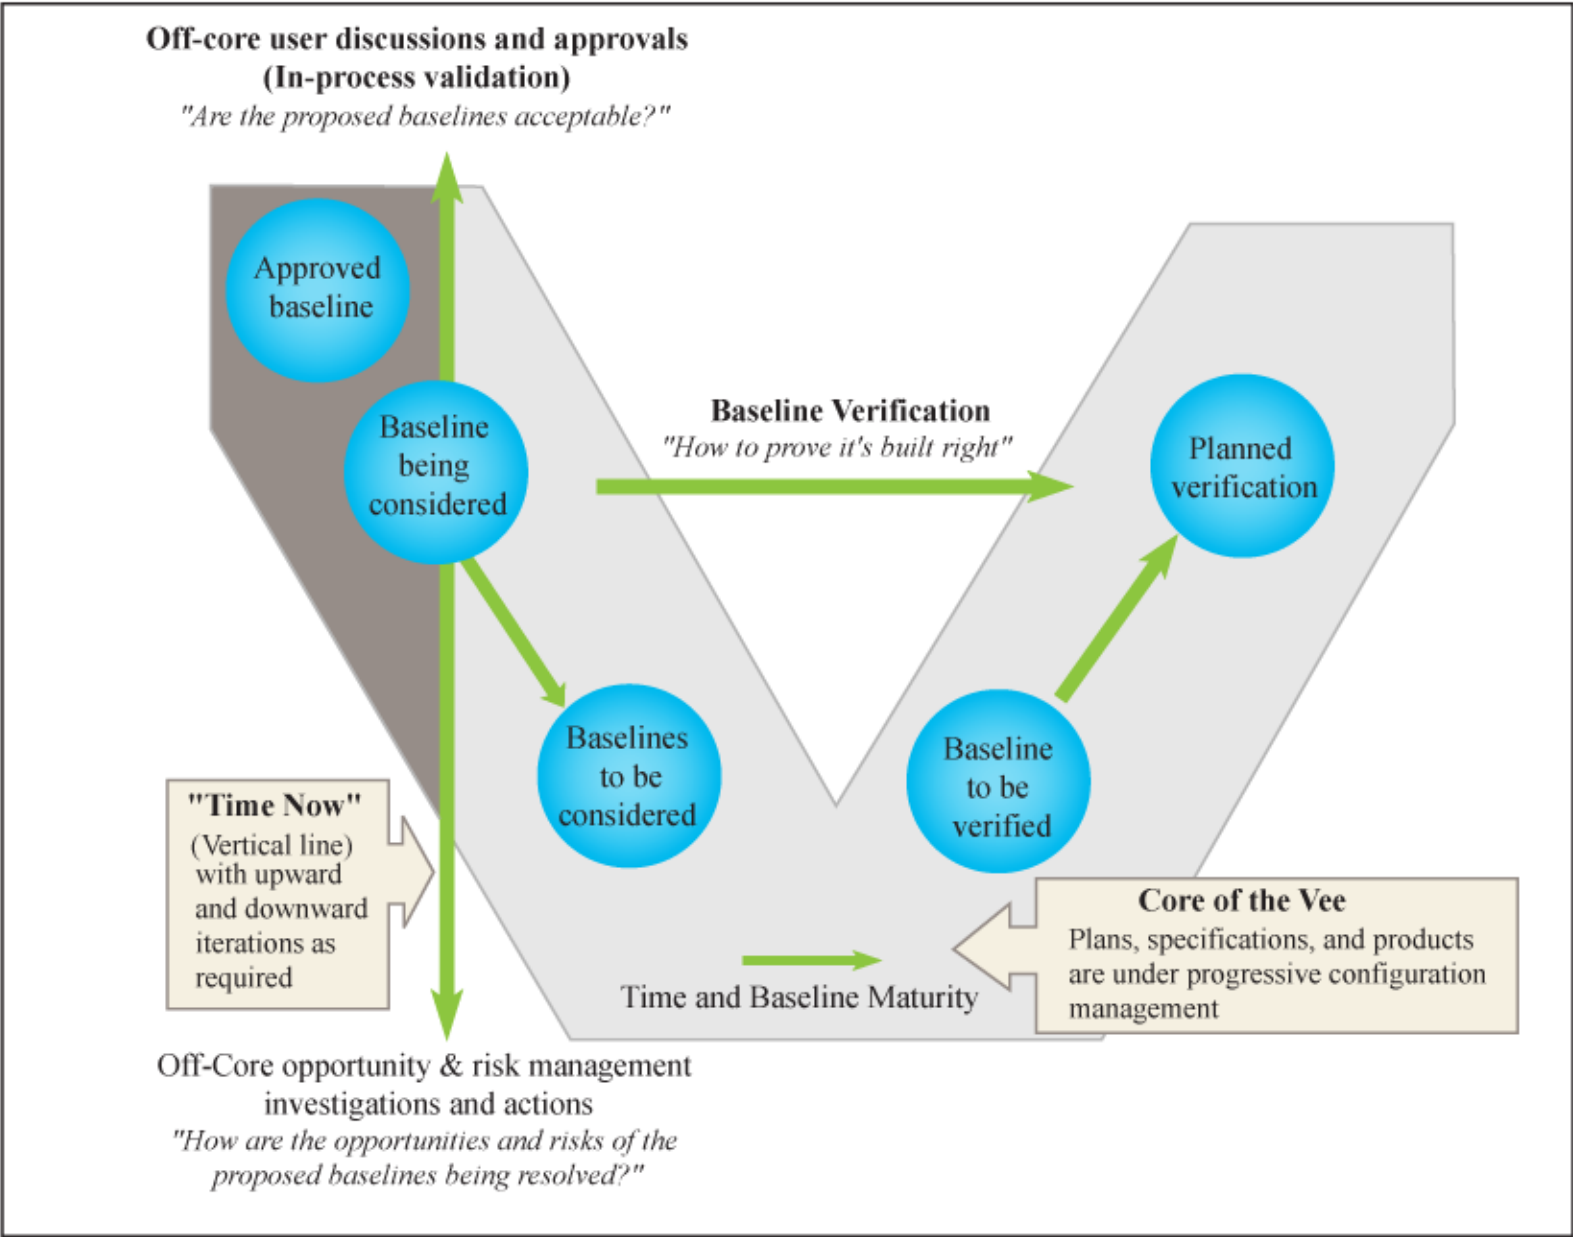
Off-core user discussions and approvals
(In-process validation)
"Are the proposed baselines acceptable?"

Approved baseline

Baseline being considered

Baseline Verification
"How to prove it's built right"

Planned verification

Baselines to be considered

Baseline to be verified

"Time Now"
(Vertical line) with upward and downward iterations as required

Core of the Vee
Plans, specifications, and products are under progressive configuration management

Time and Baseline Maturity

Off-Core opportunity & risk management investigations and actions
"How are the opportunities and risks of the proposed baselines being resolved?"